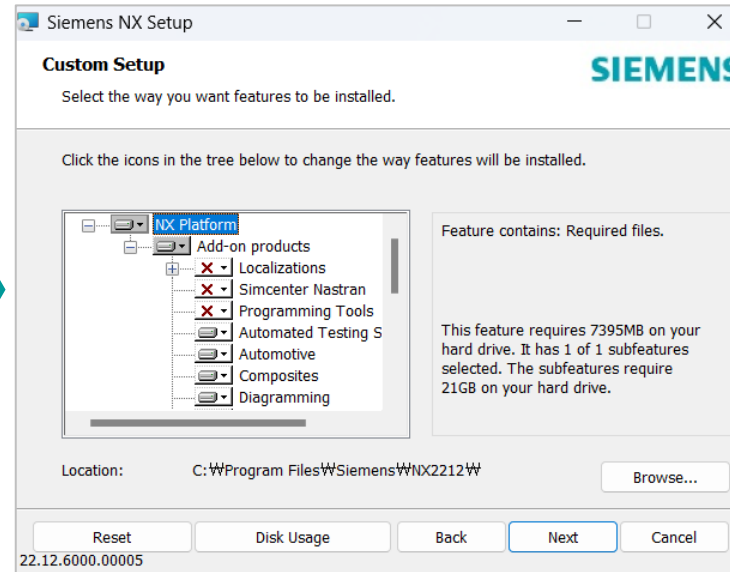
Siemens NX Setup

Custom Setup

Select the way you want features to be installed.

SIEMENS

Click the icons in the tree below to change the way features will be installed.

NX Platform
Add-on products
Localizations
Simcenter Nastran
Programming Tools
Automated Testing S
Automotive
Composites
Diagramming

Feature contains: Required files.

This feature requires 7395MB on your hard drive. It has 1 of 1 subfeatures selected. The subfeatures require 21GB on your hard drive.

Location: C:₩Program Files₩Siemens₩NX2212₩

Browse...

Reset
Disk Usage
Back
Next
Cancel

22.12.6000.00005